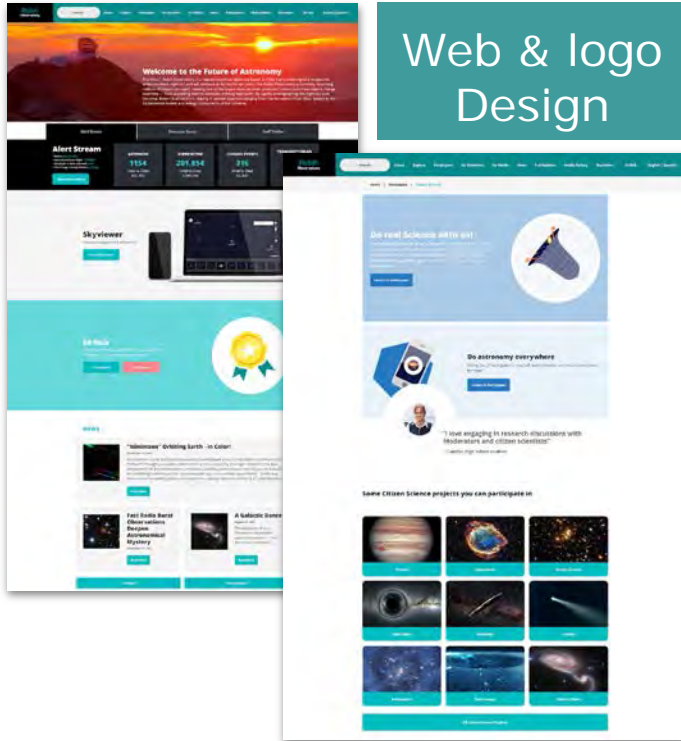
Web & logo Design

Welcome to the Future of Astronomy

Alert Stream

1154

201,854

316

Skyviewer

NEWS

"Minimoon" Orbiting Earth - in Color!

Fast Radio Burst Observations Deepen Astronomical Mystery

A Galactic Dance

Do real Science with us!

Do astronomy everywhere

"I love engaging in research discussions with Moderators and citizen scientists"

Some Citizen Science projects you can participate in